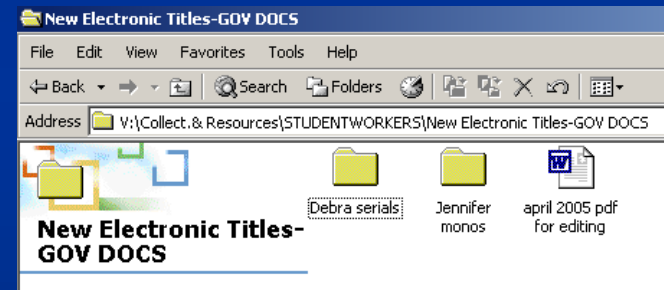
New Electronic Titles-GOV DOCS

File Edit View Favorites Tools Help

Back Search Folders

Address V:\Collect.& Resources\STUDENTWORKERS\New Electronic Titles-GOV DOCS

New Electronic Titles-GOV DOCS

Debra serials

Jennifer monos

april 2005 pdf for editing